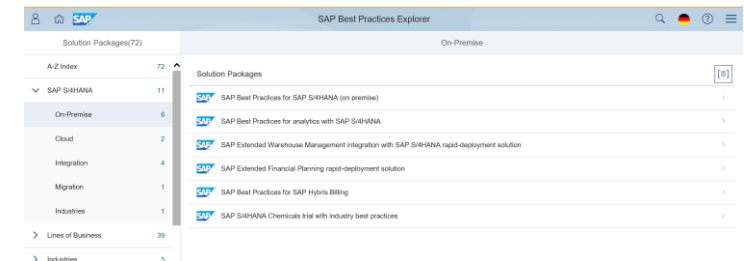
SAP SAP Best Practices Explorer

Solution Packages(72)

A-Z Index 72

SAP S/4HANA 11

On-Premise 6

Cloud 2

Integration 4

Migration 1

Industries 1

Lines of Business 39

Industries 5

On-Premise

Solution Packages

SAP SAP Best Practices for SAP S/4HANA (on premise)

SAP SAP Best Practices for analytics with SAP S/4HANA

SAP SAP Extended Warehouse Management integration with SAP S/4HANA rapid-deployment solution

SAP SAP Extended Financial Planning rapid-deployment solution

SAP SAP Best Practices for SAP Hybris Billing

SAP SAP S/4HANA Chemicals trial with industry best practices